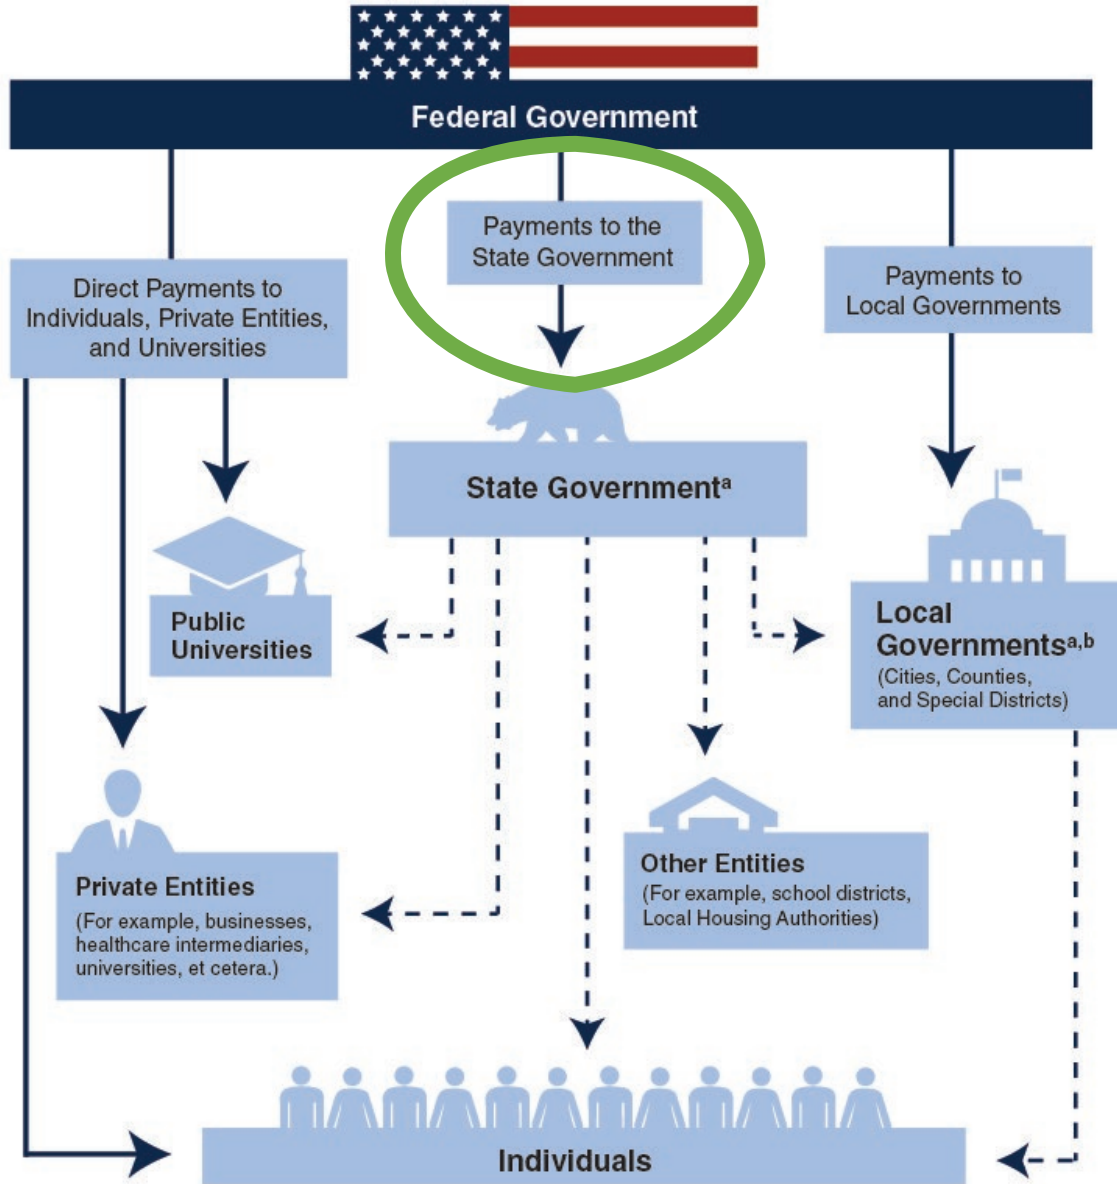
Federal Government

Payments to the State Government

Direct Payments to Individuals, Private Entities, and Universities

Payments to Local Governments

State Government$^a$

Public Universities

Local Governments$^{a,b}$
(Cities, Counties, and Special Districts)

Other Entities
(For example, school districts, Local Housing Authorities)

Private Entities
(For example, businesses, healthcare intermediaries, universities, et cetera.)

Individuals